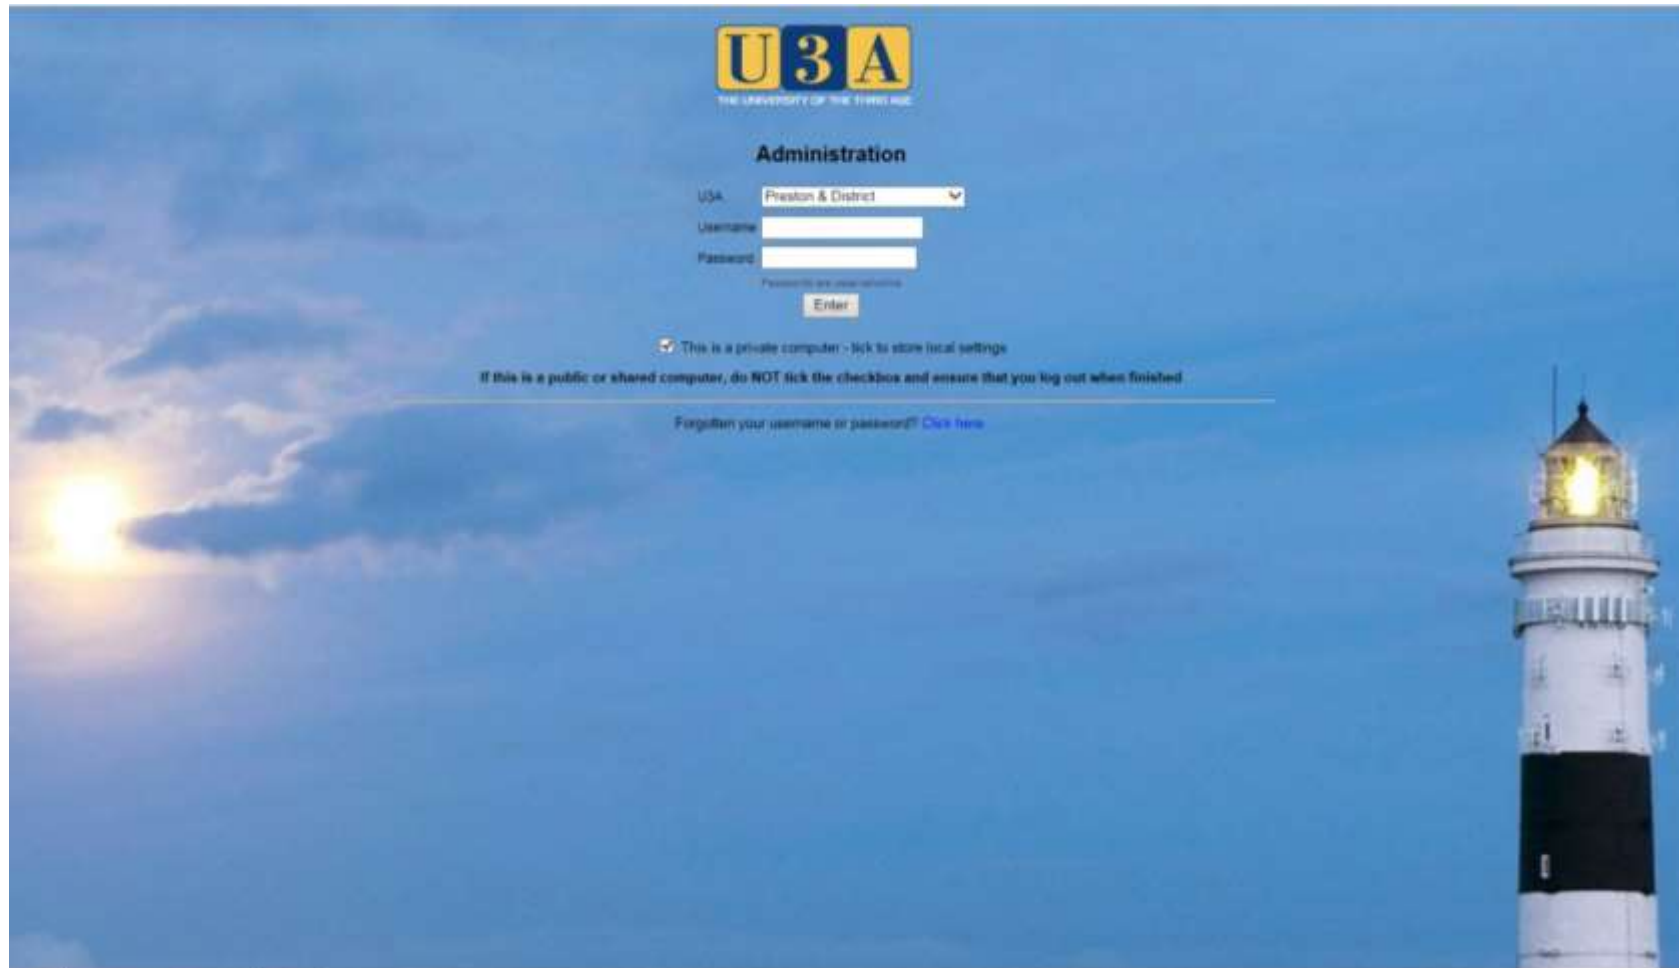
U3A
THE UNIVERSITY OF THE THIRD AGE

Administration

U3A Preston & District

Username

Password

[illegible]

Enter

This is a private computer - tick to store local settings

If this is a public or shared computer, do NOT tick the checkbox and ensure that you log out when finished

Forgotten your username or password? Click here